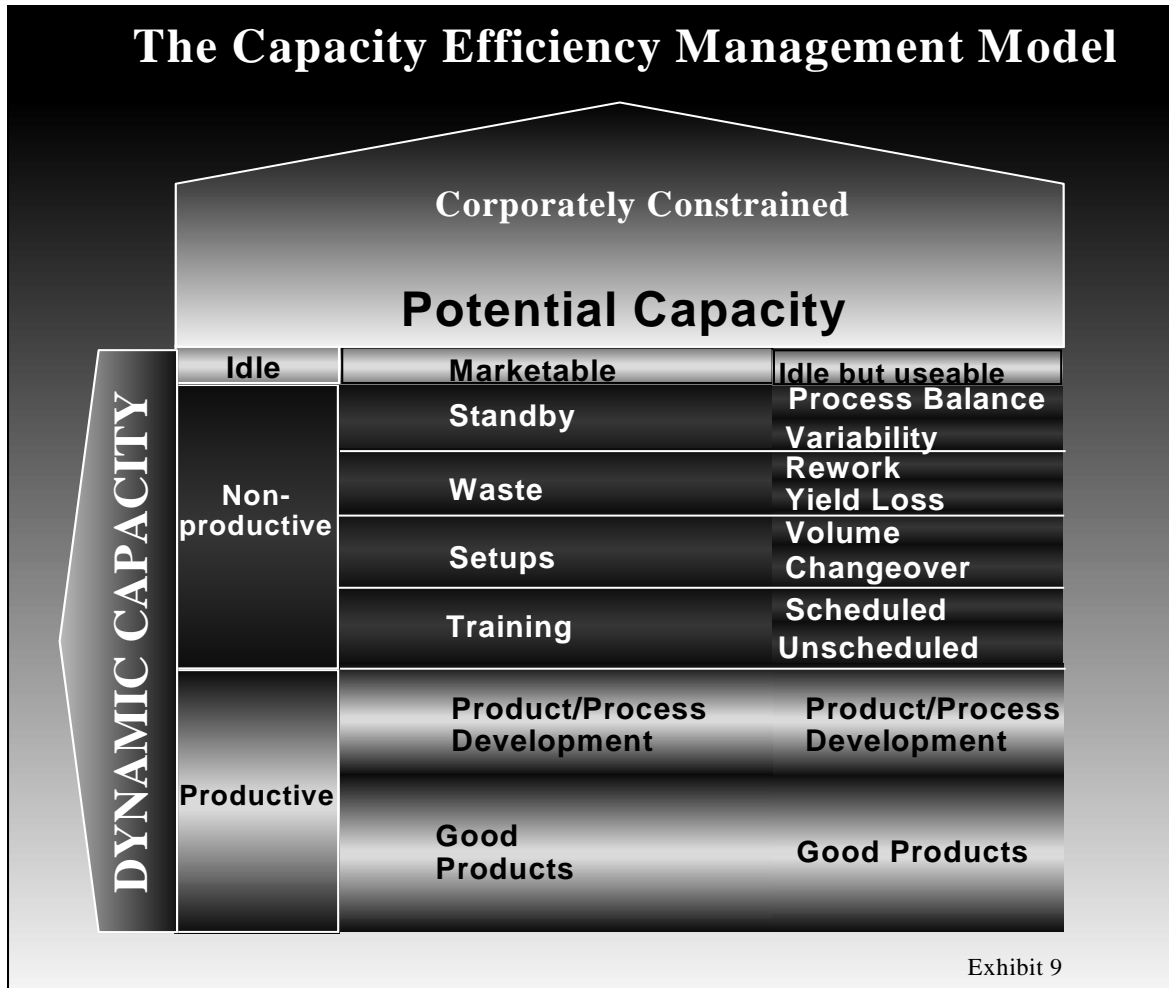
The Capacity Efficiency Management Model

Corporately Constrained

Potential Capacity

DYNAMIC CAPACITY

Idle

Marketable

Idle but useable

Non-productive

Standby

Process Balance
Variability

Waste

Rework
Yield Loss

Setups

Volume
Changeover

Training

Scheduled
Unscheduled

Productive

Product/Process Development

Product/Process Development

Good Products

Good Products

Exhibit 9